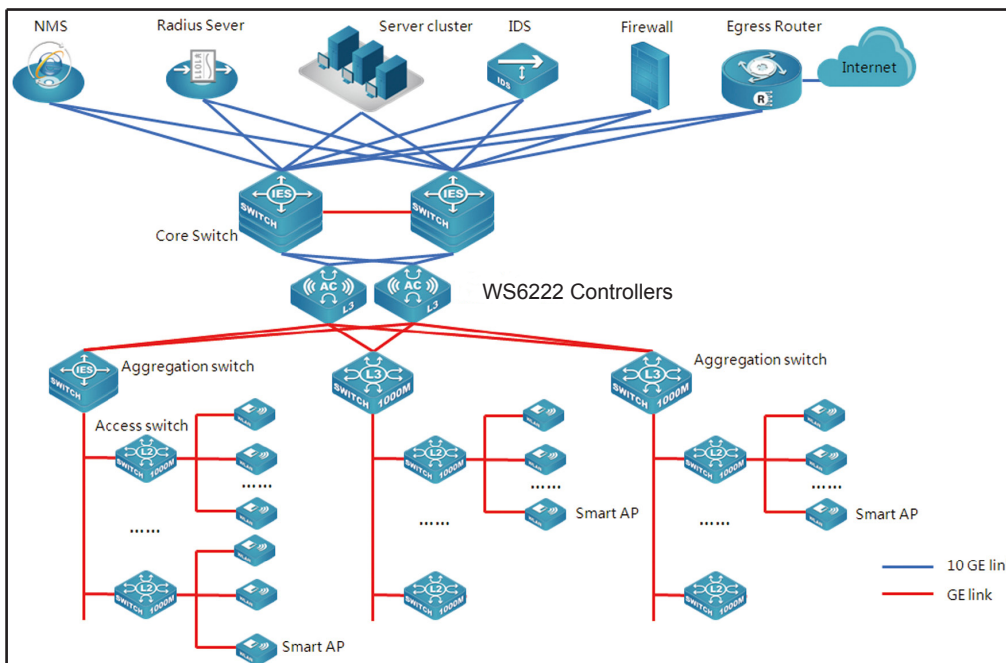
NMS
Radius Sever
Server cluster
IDS
Firewall
Egress Router
Internet
IDS
R
IES
SWITCH
IES
SWITCH
Core Switch
AC
L3
AC
L3
WS6222 Controllers
IES
SWITCH
Aggregation switch
L3
SWITCH 1000M
L3
SWITCH 1000M
Aggregation switch
Access switch
L2
SWITCH 1000M
......
......
L2
SWITCH 1000M
Smart AP
L2
SWITCH 1000M
......
......
L2
SWITCH 1000M
Smart AP
L2
SWITCH 1000M
......
......
L2
SWITCH 1000M
Smart AP
10 GE lin
GE link